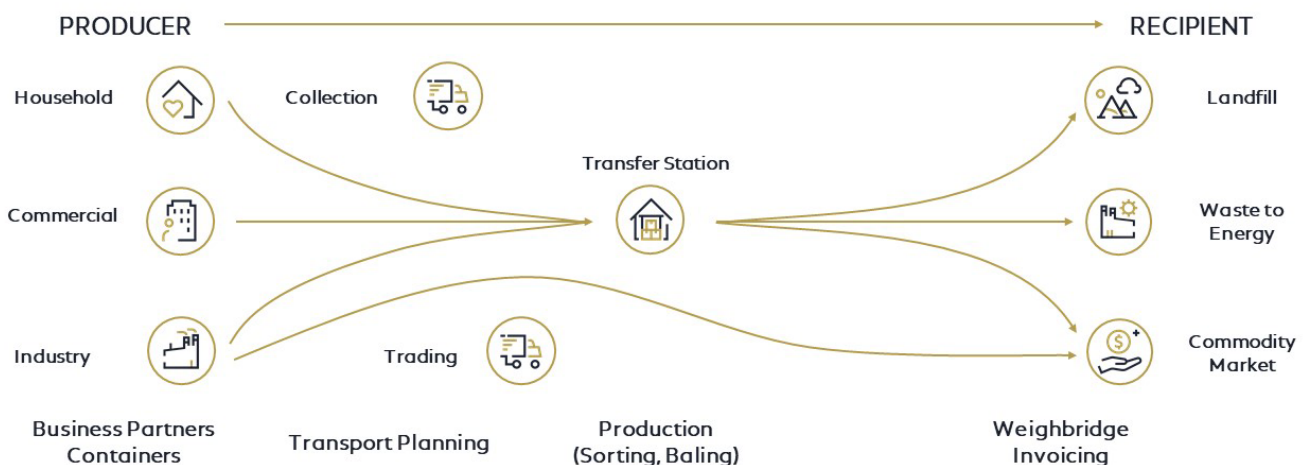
PRODUCER

RECIPIENT

Household

Collection

Landfill

Transfer Station

Commercial

Waste to Energy

Industry

Trading

Commodity Market

Business Partners Containers

Transport Planning

Production (Sorting, Baling)

Weighbridge Invoicing